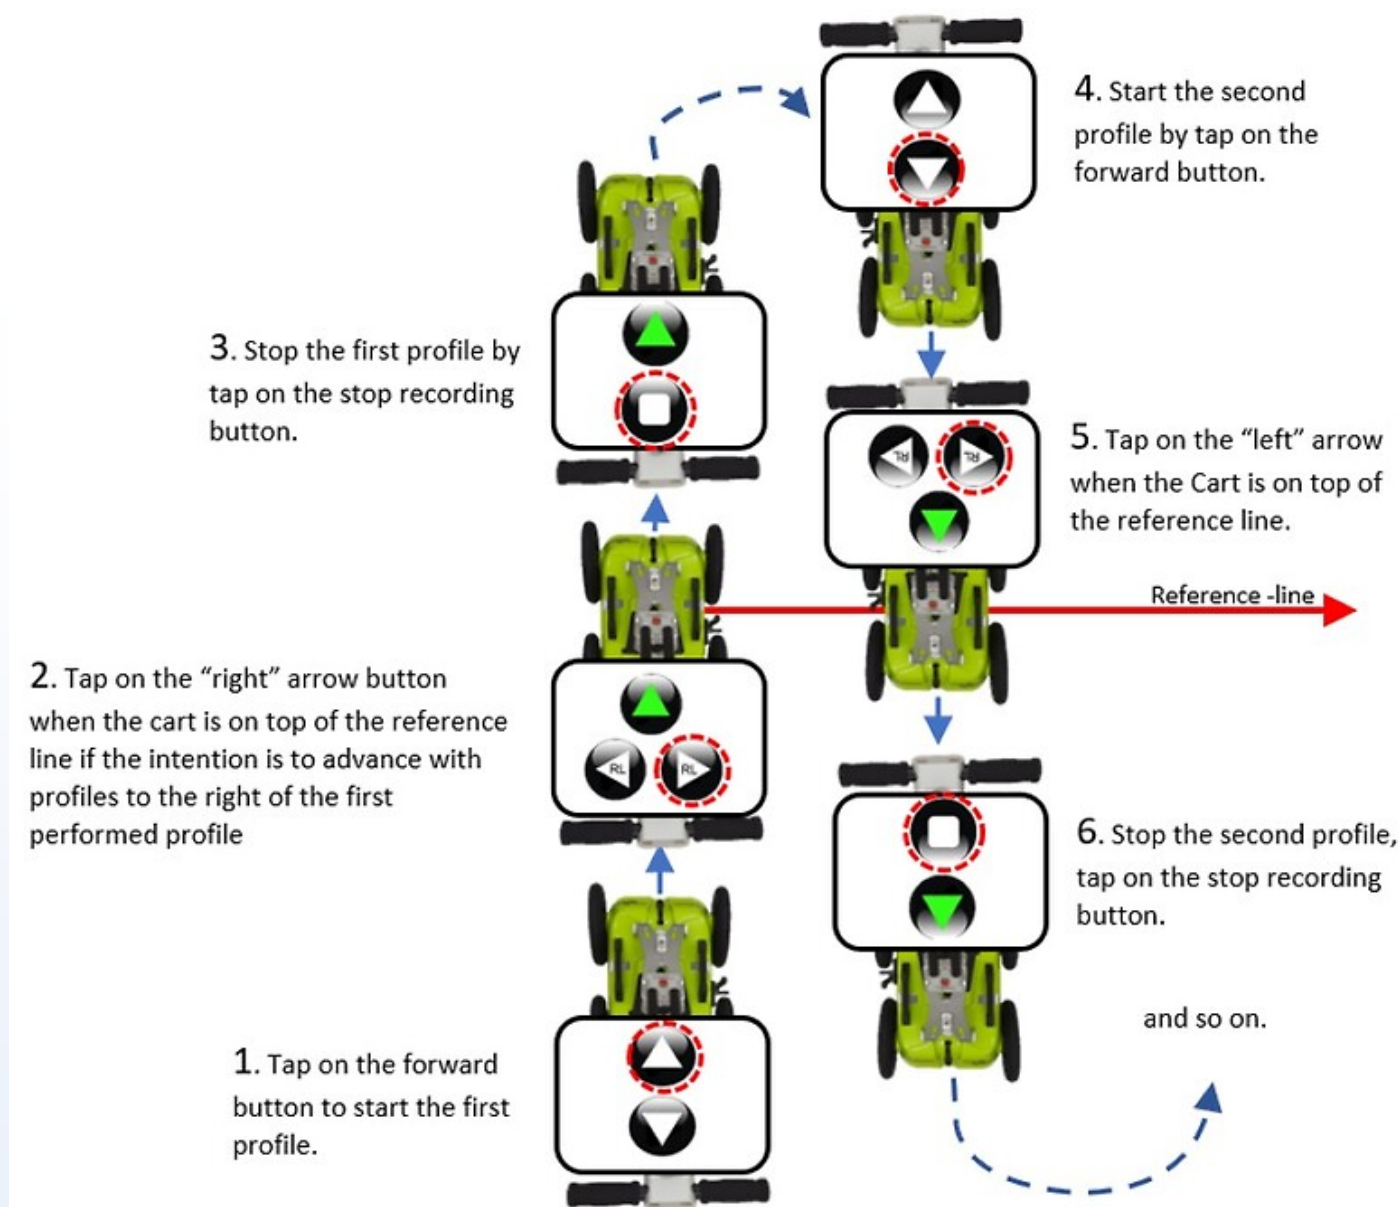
4. Start the second profile by tap on the forward button.

3. Stop the first profile by tap on the stop recording button.

5. Tap on the “left” arrow when the Cart is on top of the reference line.

RL

RL

Reference -line

2. Tap on the “right” arrow button when the cart is on top of the reference line if the intention is to advance with profiles to the right of the first performed profile

RL

RL

6. Stop the second profile, tap on the stop recording button.

and so on.

1. Tap on the forward button to start the first profile.